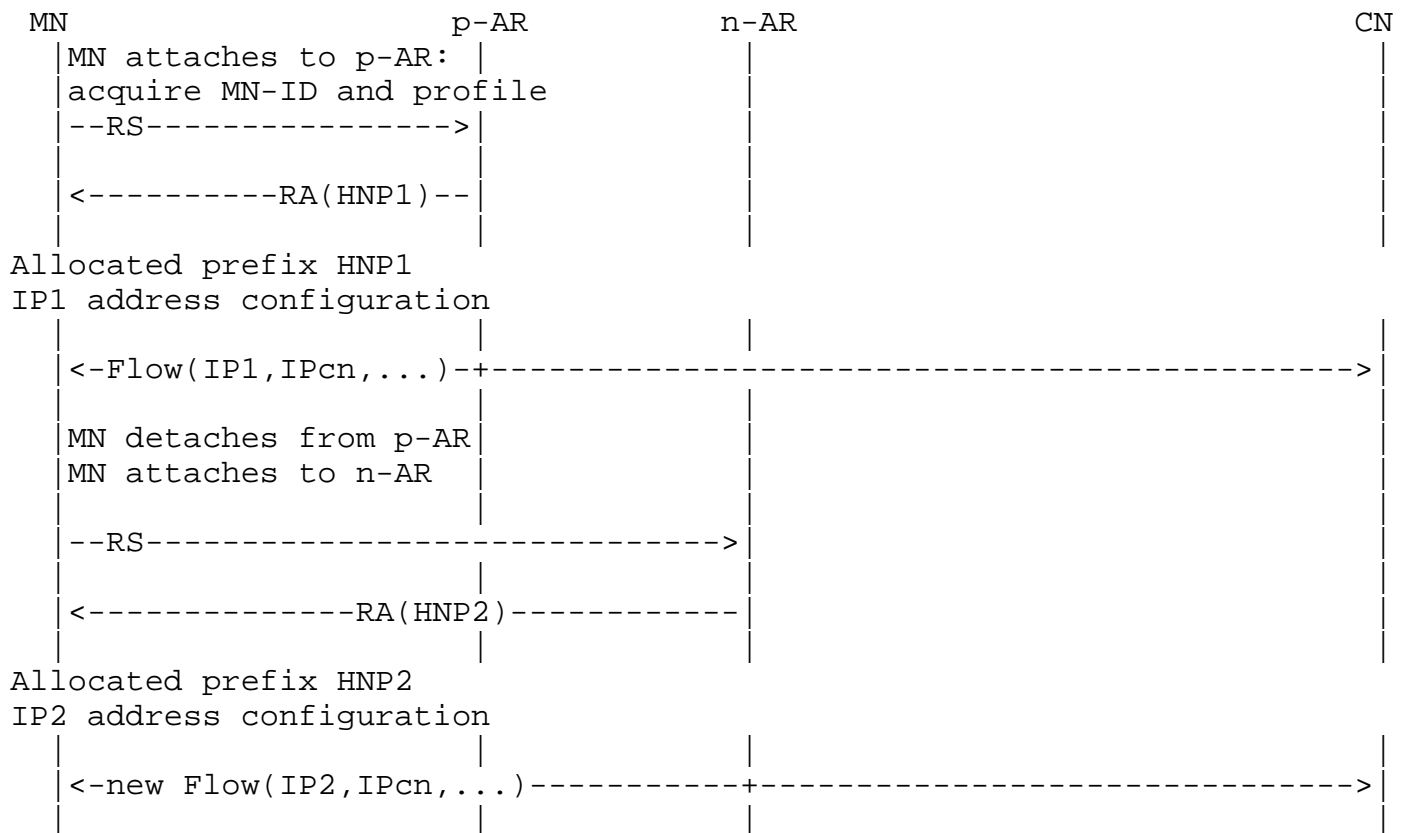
MN p-AR n-AR CN

MN attaches to p-AR:
acquire MN-ID and profile

--RS---------------->

<-----------RA(HNP1)--

Allocated prefix HNP1
IP1 address configuration

<-Flow(IP1,IPcn,...)-+------------------------------------------->

MN detaches from p-AR
MN attaches to n-AR

--RS------------------------------>

<-------------RA(HNP2)------------

Allocated prefix HNP2
IP2 address configuration

<-new Flow(IP2,IPcn,...)-----------+------------------------------>